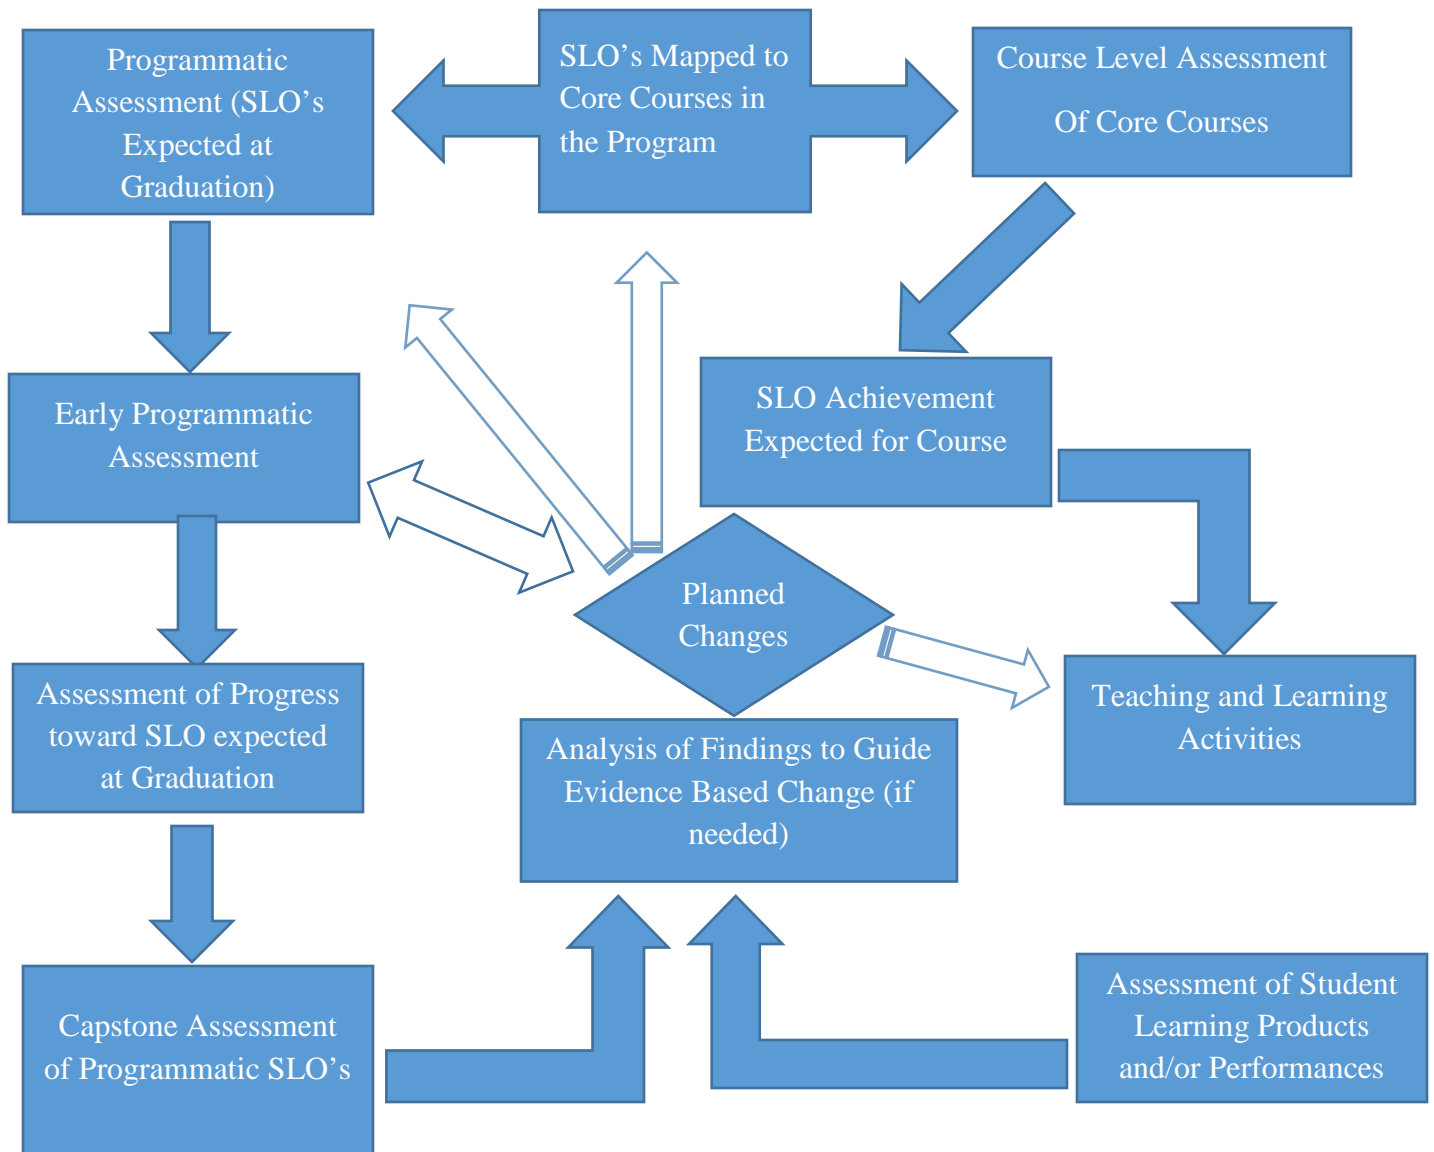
Programmatic Assessment (SLO’s Expected at Graduation)

SLO’s Mapped to Core Courses in the Program

Course Level Assessment

Of Core Courses

Early Programmatic Assessment

SLO Achievement Expected for Course

Planned Changes

Assessment of Progress toward SLO expected at Graduation

Analysis of Findings to Guide Evidence Based Change (if needed)

Teaching and Learning Activities

Capstone Assessment of Programmatic SLO’s

Assessment of Student Learning Products and/or Performances